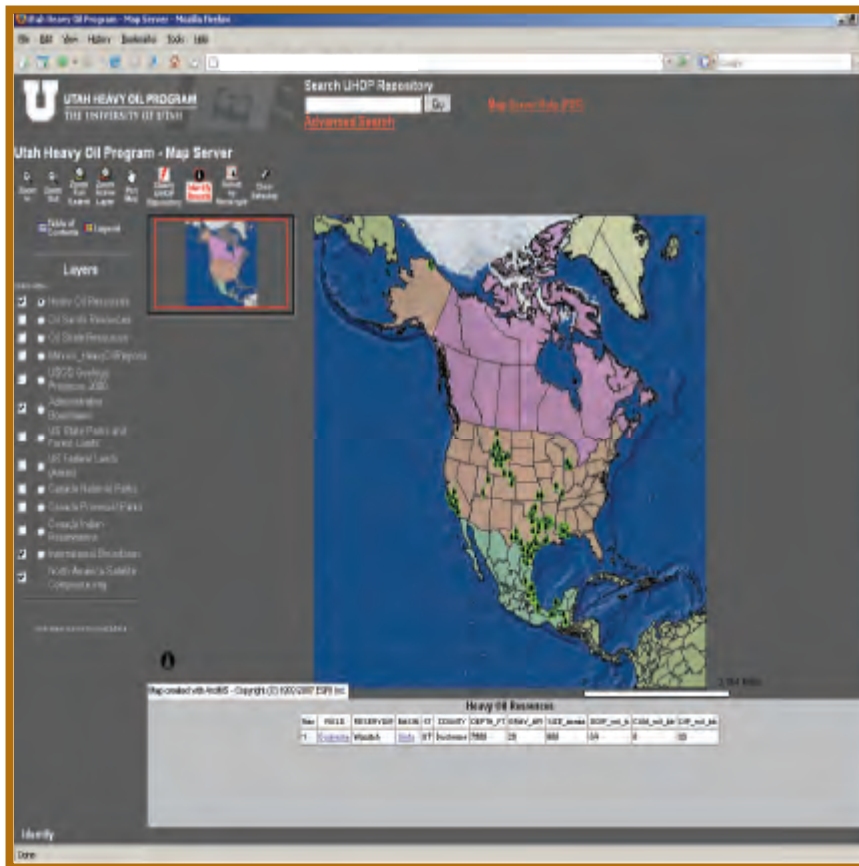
Utah Heavy Oil Program - Map Server - Mozilla Firefox

File Edit View History Bookmarks Tools Help

UTAH HEAVY OIL PROGRAM
THE UNIVERSITY OF UTAH

Search UHOP Repository

Go

Advanced Search

Map Server Help (PDF)

Utah Heavy Oil Program - Map Server

Zoom In | Zoom Out | Zoom Full Extent | Zoom Active Layer | Pan Map | Search UHOP Repository | Identify | Select by Rectangle | Clear Selection

Table of Contents | Legend

Layers

Heavy Oil Resources
Oil Sands Resources
Oil Shale Resources
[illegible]
USGS Geologic Provinces 2000
Administrative Boundaries
US State Parks and Forest Lands
US Federal Lands (Areas)
Canada National Parks
Canada Provincial Parks
Canada Indian Reservations
International Boundaries
North America Satellite Composite Img

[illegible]

Map created with ArcIMS - Copyright (C) 1992-2007 ESRI Inc.

2,164 Miles

Heavy Oil Resources

| Rec | FIELD | RESERVIOR | BASIN | ST | COUNTY | DEPTH_FT | GRAV_API | SIZE_acres | OOIP_mil_b | CUM_mil_bb | CIP_mil_bb |
|---|---|---|---|---|---|---|---|---|---|---|---|
| 1 | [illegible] | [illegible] | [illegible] | UT | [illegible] | 7000 | 20 | 880 | 54 | 0 | 53 |

Identify

Done